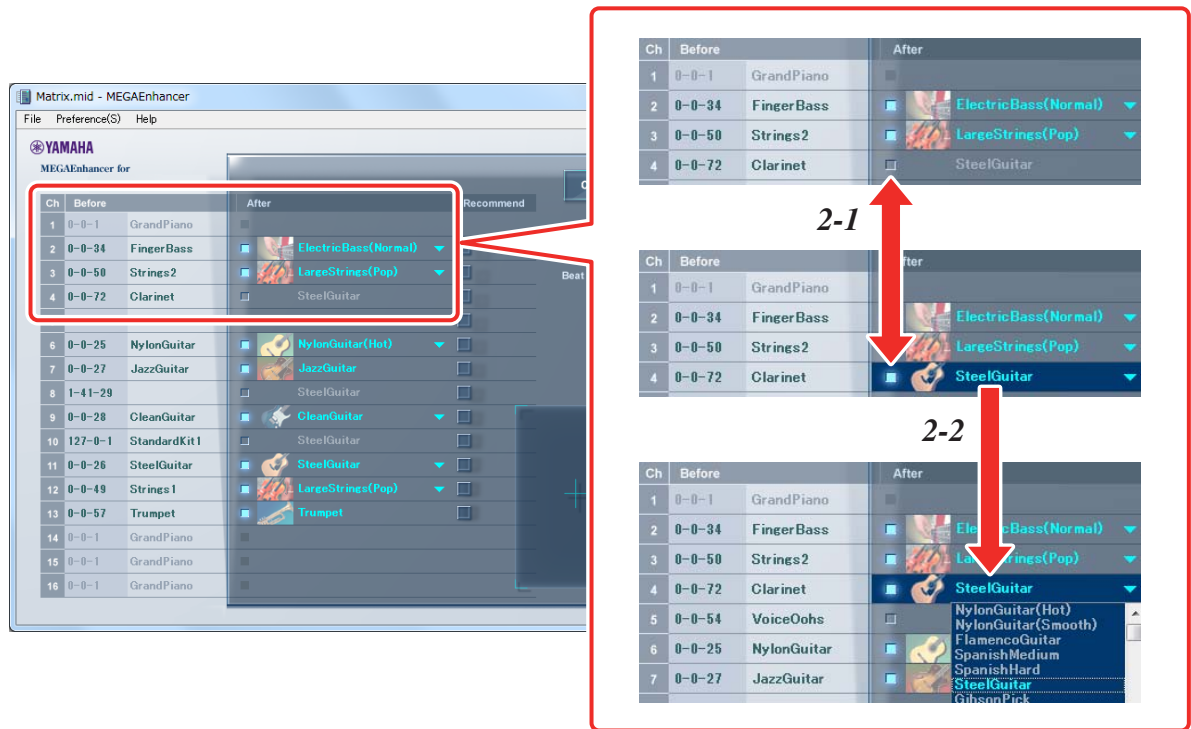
Matrix.mid - MEGAEnhancer

File Preference(S) Help

YAMAHA
MEGAEnhancer for

| Ch | Before | | After | | Recommend |
|---|---|---|---|---|---|
| 1 | 0-0-1 | GrandPiano | | | |
| 2 | 0-0-34 | FingerBass | | ElectricBass(Normal) | |
| 3 | 0-0-50 | Strings2 | | LargeStrings(Pop) | |
| 4 | 0-0-72 | Clarinet | | SteelGuitar | |
| 6 | 0-0-25 | NylonGuitar | | NylonGuitar(Hot) | |
| 7 | 0-0-27 | JazzGuitar | | JazzGuitar | |
| 8 | 1-41-29 | | | SteelGuitar | |
| 9 | 0-0-28 | CleanGuitar | | CleanGuitar | |
| 10 | 127-0-1 | StandardKit1 | | SteelGuitar | |
| 11 | 0-0-26 | SteelGuitar | | SteelGuitar | |
| 12 | 0-0-49 | Strings1 | | LargeStrings(Pop) | |
| 13 | 0-0-57 | Trumpet | | Trumpet | |
| 14 | 0-0-1 | GrandPiano | | | |
| 15 | 0-0-1 | GrandPiano | | | |
| 16 | 0-0-1 | GrandPiano | | | |

Beat

| Ch | Before | | After |
|---|---|---|---|
| 1 | 0-0-1 | GrandPiano | |
| 2 | 0-0-34 | FingerBass | ElectricBass(Normal) |
| 3 | 0-0-50 | Strings2 | LargeStrings(Pop) |
| 4 | 0-0-72 | Clarinet | SteelGuitar |

2-1

| Ch | Before | | After |
|---|---|---|---|
| 1 | 0-0-1 | GrandPiano | |
| 2 | 0-0-34 | FingerBass | ElectricBass(Normal) |
| 3 | 0-0-50 | Strings2 | LargeStrings(Pop) |
| 4 | 0-0-72 | Clarinet | SteelGuitar |

2-2

| Ch | Before | | After |
|---|---|---|---|
| 1 | 0-0-1 | GrandPiano | |
| 2 | 0-0-34 | FingerBass | ElectricBass(Normal) |
| 3 | 0-0-50 | Strings2 | LargeStrings(Pop) |
| 4 | 0-0-72 | Clarinet | SteelGuitar |
| 5 | 0-0-54 | VoiceOohs | |
| 6 | 0-0-25 | NylonGuitar | |
| 7 | 0-0-27 | JazzGuitar | |

NylonGuitar(Hot)
NylonGuitar(Smooth)
FlamencoGuitar
SpanishMedium
SpanishHard
SteelGuitar
GibsonPick